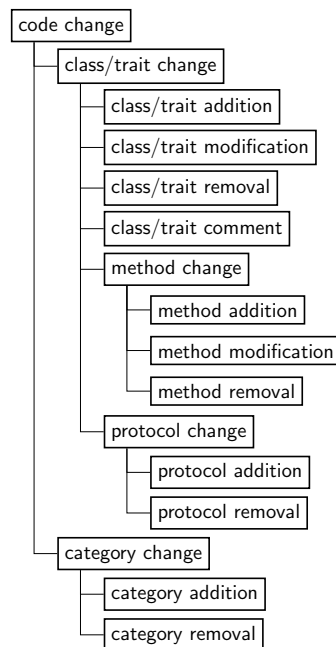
code change

class/trait change

class/trait addition

class/trait modification

class/trait removal

class/trait comment

method change

method addition

method modification

method removal

protocol change

protocol addition

protocol removal

category change

category addition

category removal